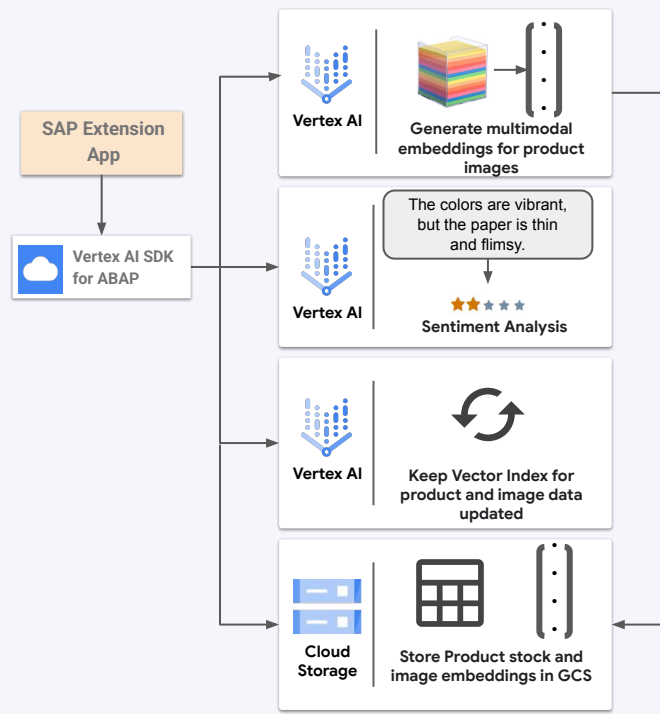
SAP Extension App

Vertex AI SDK for ABAP

Vertex AI

Generate multimodal embeddings for product images

Vertex AI

The colors are vibrant, but the paper is thin and flimsy.

Sentiment Analysis

Vertex AI

Keep Vector Index for product and image data updated

Cloud Storage

Store Product stock and image embeddings in GCS